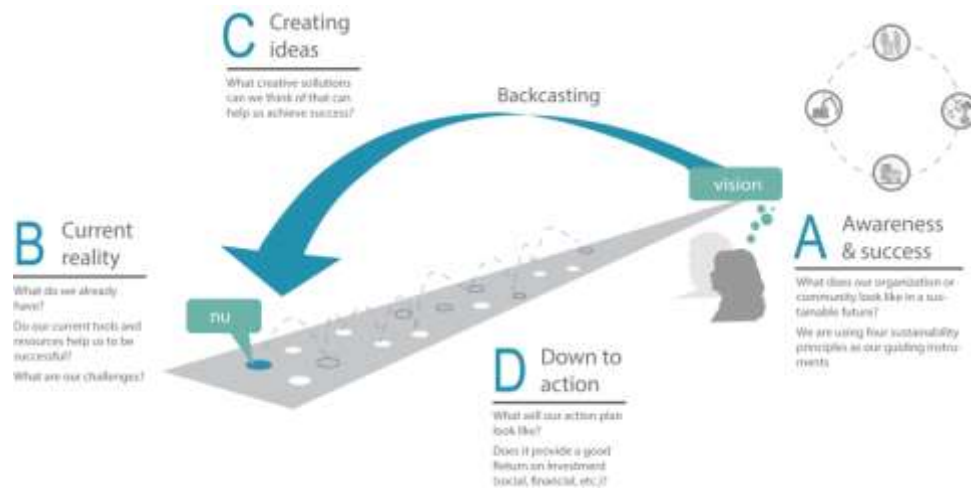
C Creating ideas

What creative solutions can we think of that can help us achieve success?

Backcasting

vision

B Current reality

What do we already have?

Do our current tools and resources help us to be successful?

What are our challenges?

nu

A Awareness & success

What does our organization or community look like in a sustainable future?

We are using four sustainability principles as our guiding instruments

D Down to action

What will our action plan look like?

Does it provide a good Return on Investment (social, financial, etc.)?